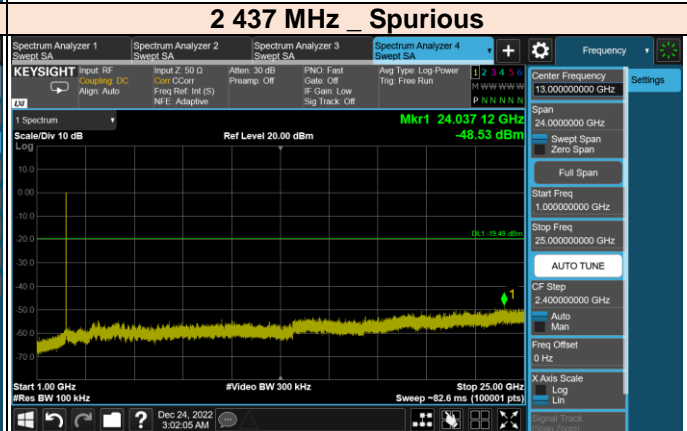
2 437 MHz _ Spurious

Spectrum Analyzer 1
Swept SA
Spectrum Analyzer 2
Swept SA
Spectrum Analyzer 3
Swept SA
Spectrum Analyzer 4
Swept SA
+
Frequency

KEYSIGHT Input: RF
Coupling: DC
Align: Auto
Input Z: 50 Ω
Corr CCorr
Freq Ref: Int (S)
NFE: Adaptive
Atten: 30 dB
Preamp: Off
PNO: Fast
Gate: Off
IF Gain: Low
Sig Track: Off
Avg Type: Log-Power
Trig: Free Run
1 2 3 4 5 6
M WWWWW
P N N N N N

1 Spectrum
Scale/Div 10 dB
Log
Ref Level 20.00 dBm
Mkr1 24.037 12 GHz
-48.53 dBm

10.0
0.00
-10.0
-20.0
-30.0
-40.0
-50.0
-60.0
-70.0

DL1 -19.49 dBm
1

Start 1.00 GHz
#Res BW 100 kHz
#Video BW 300 kHz
Stop 25.00 GHz
Sweep ~82.6 ms (100001 pts)

Center Frequency
13.000000000 GHz
Settings
Span
24.0000000 GHz
Swept Span
Zero Span
Full Span
Start Freq
1.000000000 GHz
Stop Freq
25.000000000 GHz
AUTO TUNE
CF Step
2.400000000 GHz
Auto
Man
Freq Offset
0 Hz
X Axis Scale
Log
Lin
Signal Track

Dec 24, 2022
3:02:05 AM